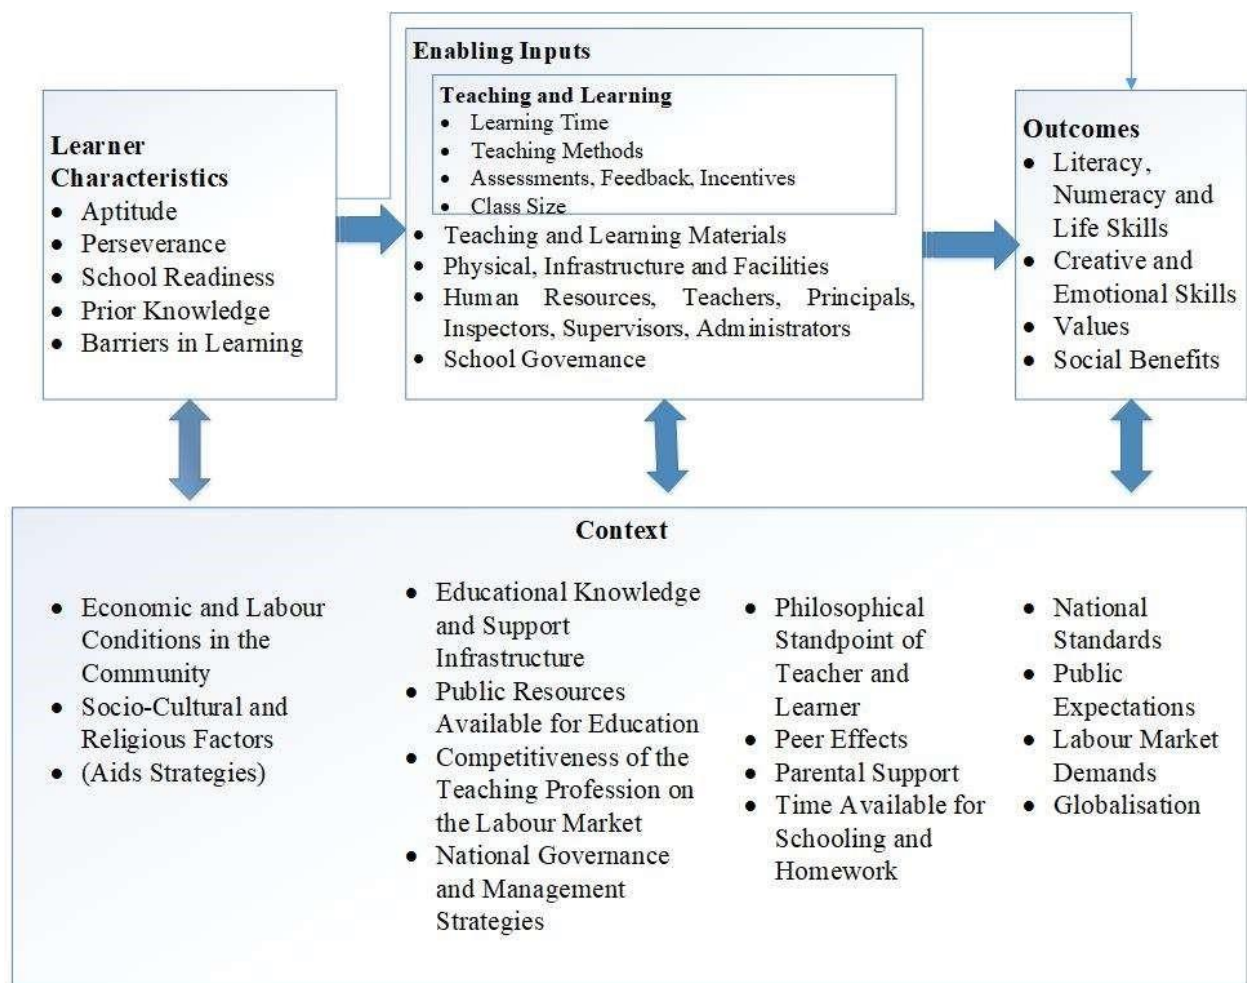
Learner Characteristics
- Aptitude
- Perseverance
- School Readiness
- Prior Knowledge
- Barriers in Learning

Enabling Inputs

Teaching and Learning
- Learning Time
- Teaching Methods
- Assessments, Feedback, Incentives
- Class Size

- Teaching and Learning Materials
- Physical, Infrastructure and Facilities
- Human Resources, Teachers, Principals, Inspectors, Supervisors, Administrators
- School Governance

Outcomes
- Literacy, Numeracy and Life Skills
- Creative and Emotional Skills
- Values
- Social Benefits

Context

- Economic and Labour Conditions in the Community
- Socio-Cultural and Religious Factors
- (Aids Strategies)

- Educational Knowledge and Support Infrastructure
- Public Resources Available for Education
- Competitiveness of the Teaching Profession on the Labour Market
- National Governance and Management Strategies

- Philosophical Standpoint of Teacher and Learner
- Peer Effects
- Parental Support
- Time Available for Schooling and Homework

- National Standards
- Public Expectations
- Labour Market Demands
- Globalisation